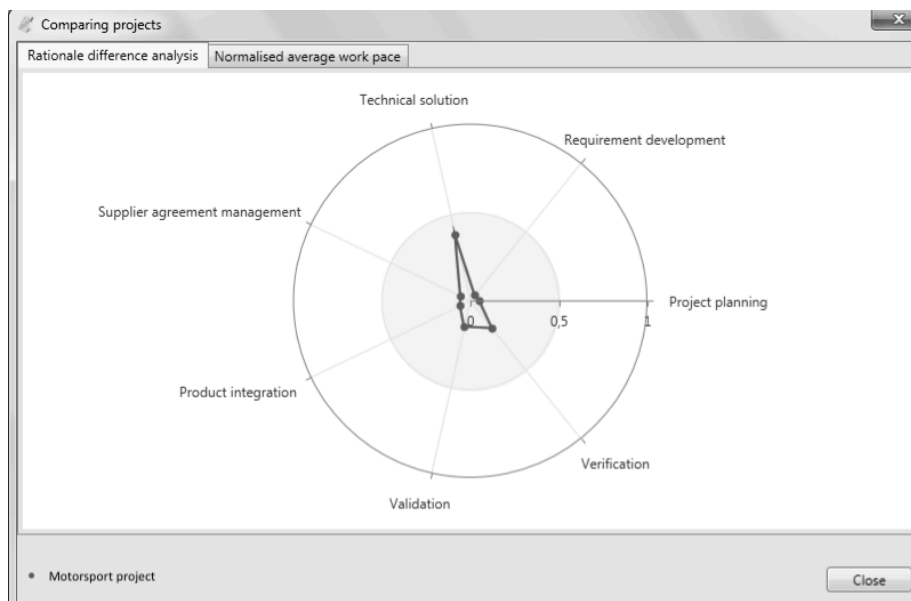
Comparing projects

Rationale difference analysis | Normalised average work pace

Technical solution

Requirement development

Supplier agreement management

Project planning

0

0,5

1

Product integration

Verification

Validation

Motorsport project

Close